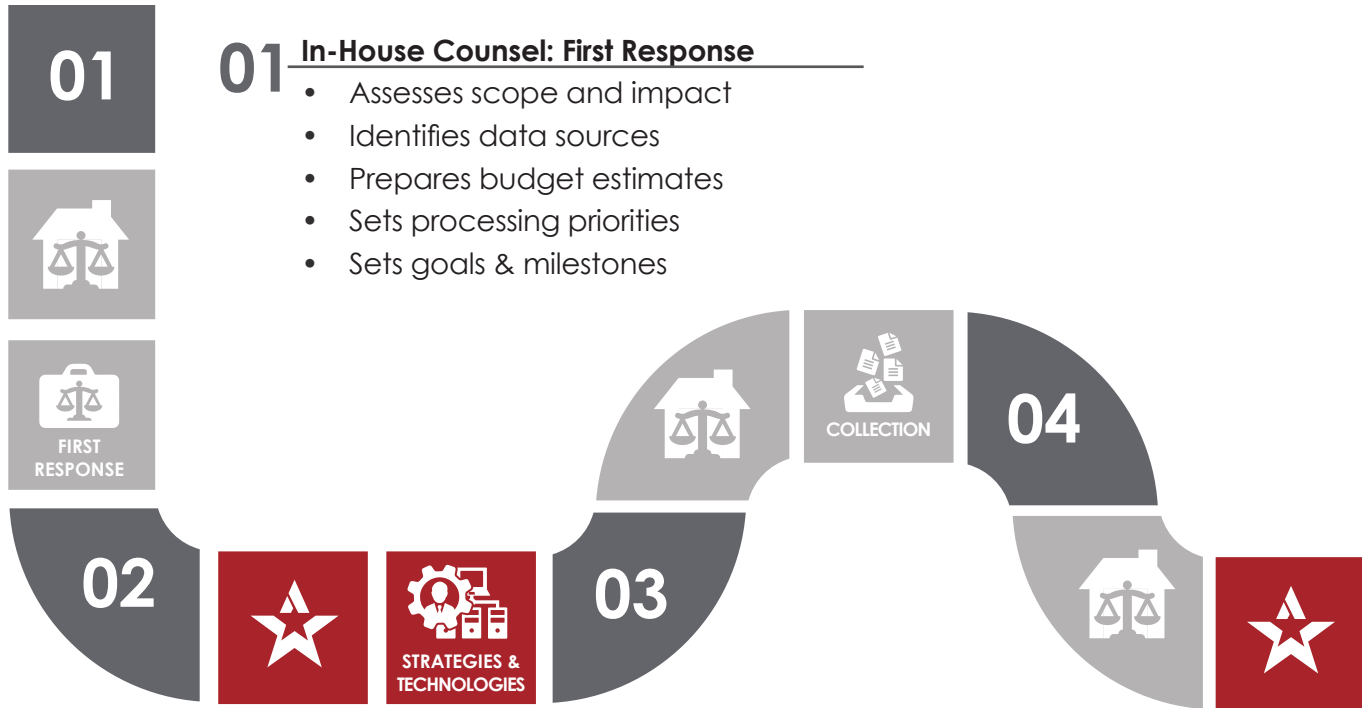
01

01 In-House Counsel: First Response

- Assesses scope and impact
- Identifies data sources
- Prepares budget estimates
- Sets processing priorities
- Sets goals & milestones

FIRST RESPONSE

02

STRATEGIES & TECHNOLOGIES

03

COLLECTION

04